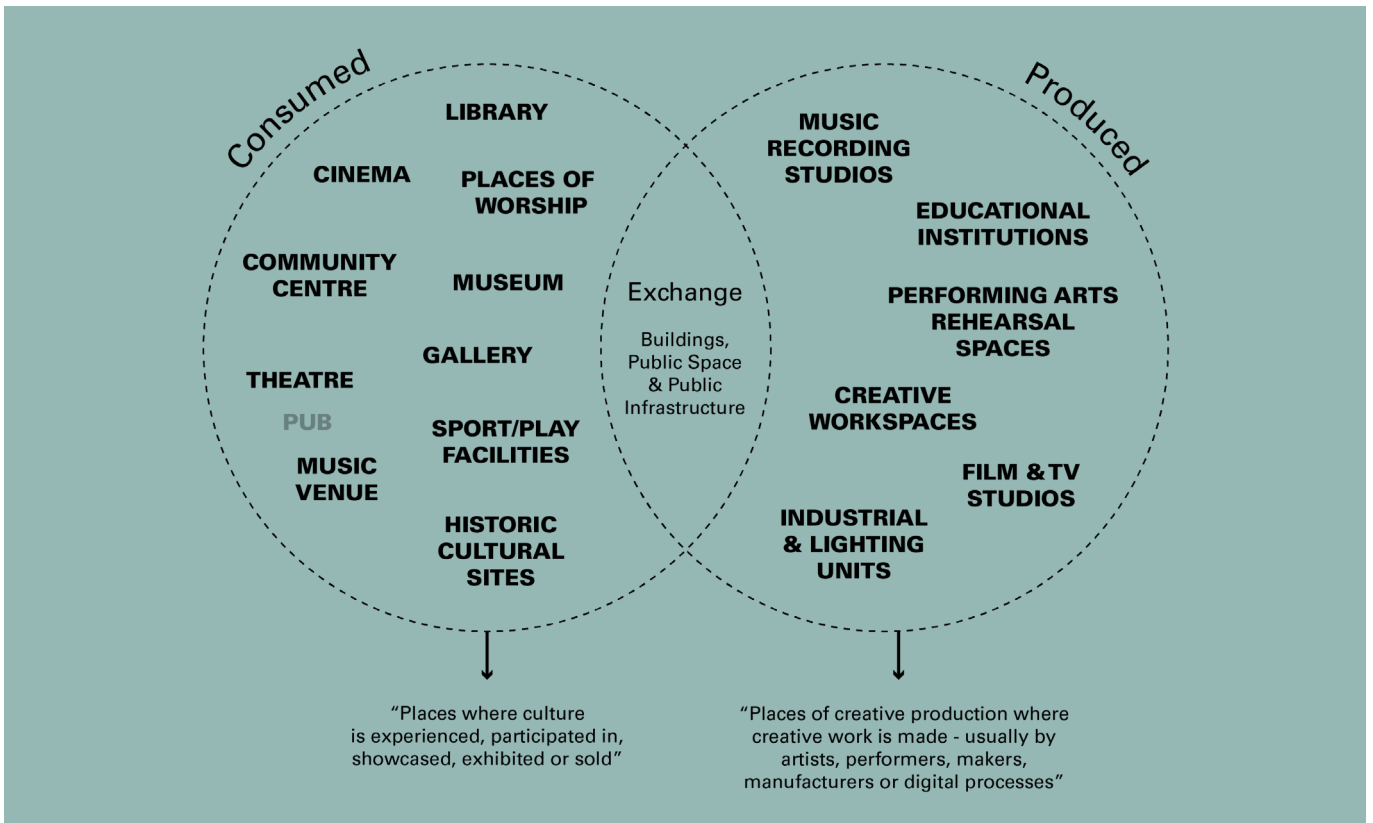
Consumed

LIBRARY

CINEMA

PLACES OF WORSHIP

COMMUNITY CENTRE

MUSEUM

GALLERY

THEATRE

PUB

SPORT/PLAY FACILITIES

MUSIC VENUE

HISTORIC CULTURAL SITES

Exchange

Buildings, Public Space & Public Infrastructure

Produced

MUSIC RECORDING STUDIOS

EDUCATIONAL INSTITUTIONS

PERFORMING ARTS REHEARSAL SPACES

CREATIVE WORKSPACES

FILM & TV STUDIOS

INDUSTRIAL & LIGHTING UNITS

"Places where culture is experienced, participated in, showcased, exhibited or sold"

"Places of creative production where creative work is made - usually by artists, performers, makers, manufacturers or digital processes"